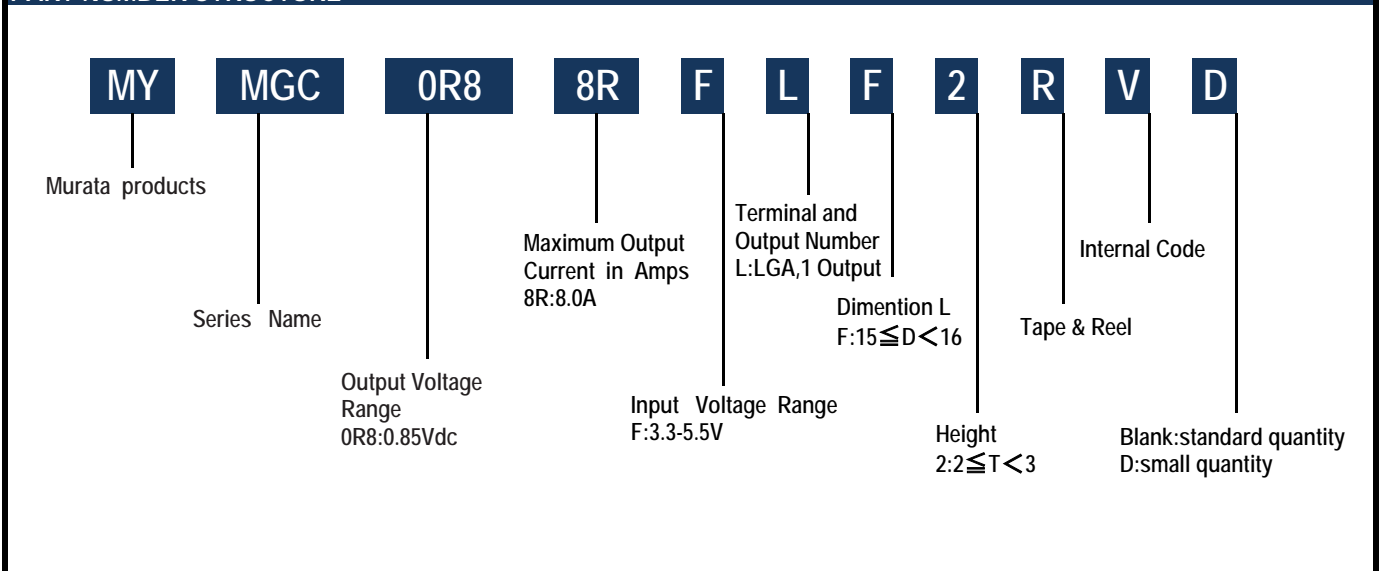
MY MGC 0R8 8R F L F 2 R V D

Murata products

Series Name

Output Voltage Range
0R8:0.85Vdc

Maximum Output Current in Amps
8R:8.0A

Input Voltage Range
F:3.3-5.5V

Terminal and Output Number
L:LGA,1 Output

Dimention L
F:15≦D<16

Height
2:2≦T<3

Tape & Reel

Internal Code

Blank:standard quantity
D:small quantity